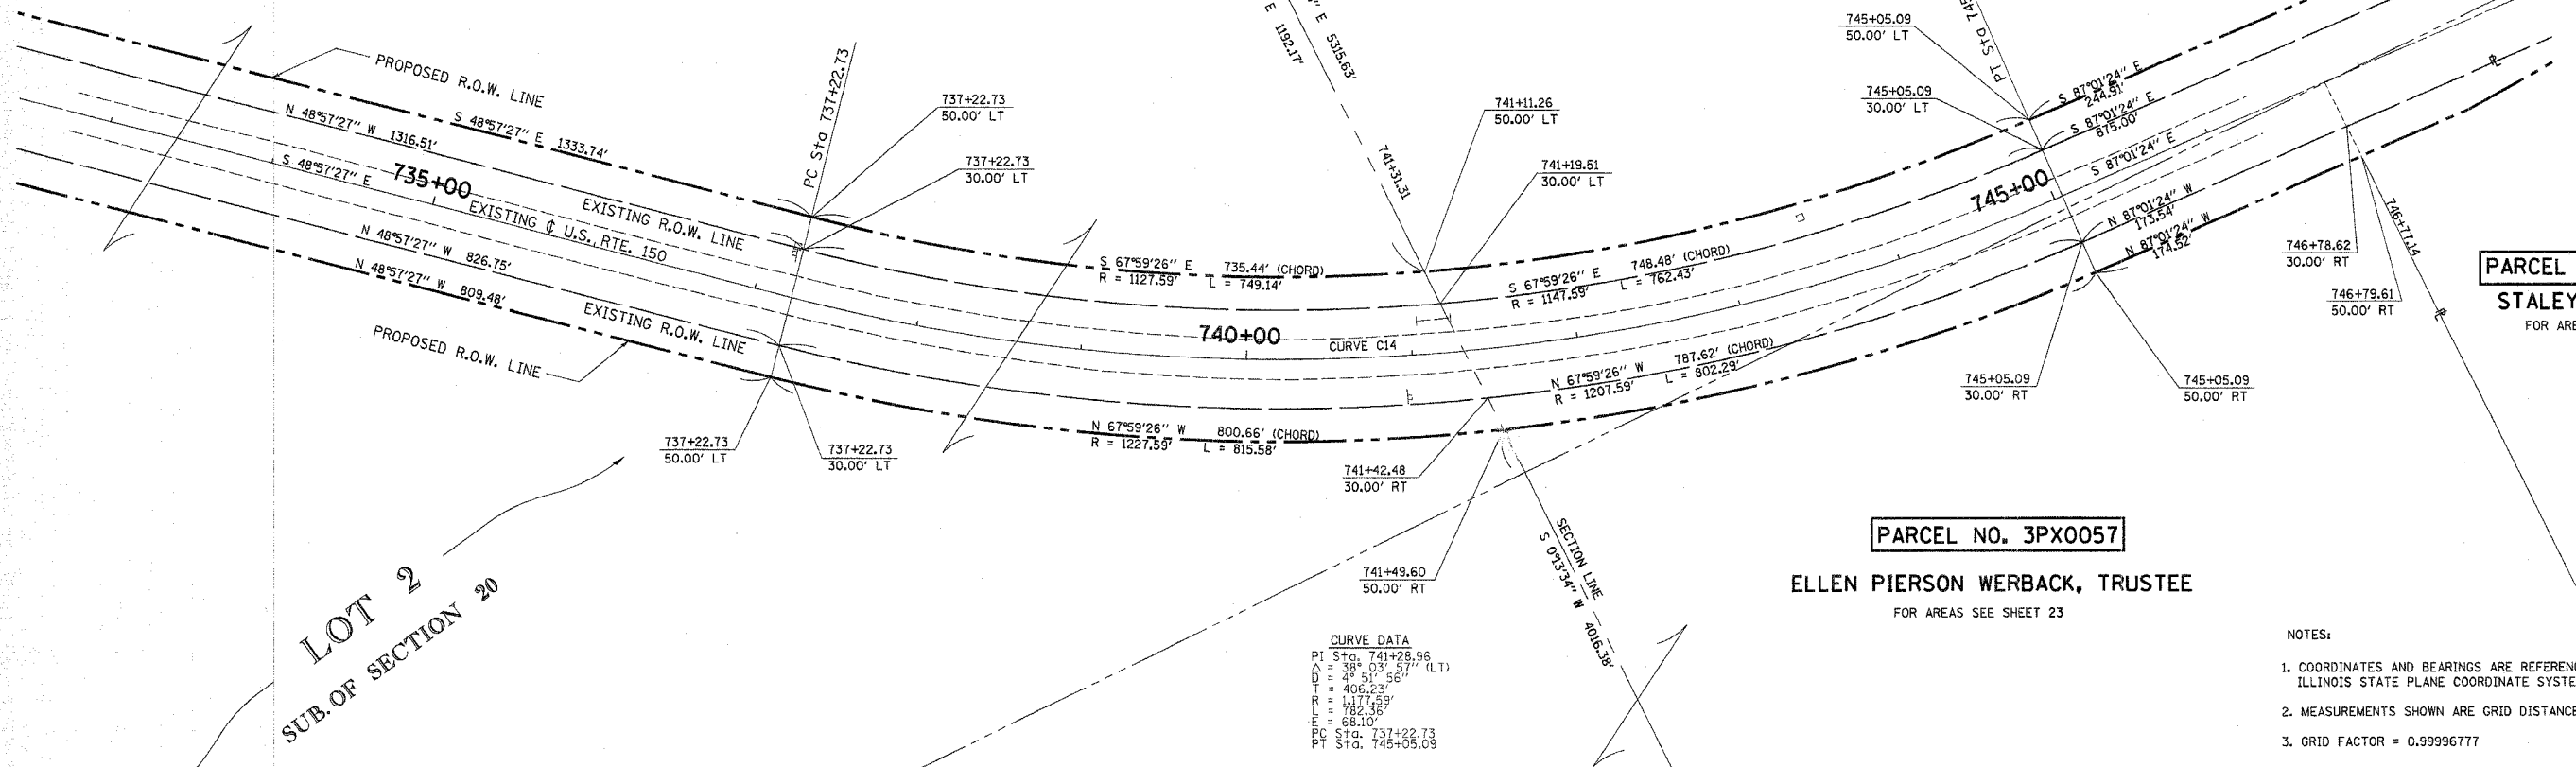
PROPOSED R.O.W. LINE

N 48°57'27" W 1316.51'

S 48°57'27" E 1333.74'

S 48°57'27" E

735+00

EXISTING ₵ U.S. RTE. 150

EXISTING R.O.W. LINE

N 48°57'27" W 826.75'

N 48°57'27" W 809.48'

EXISTING R.O.W. LINE

PROPOSED R.O.W. LINE

PC Sta 737+22.73

737+22.73
50.00' LT

737+22.73
30.00' LT

737+22.73
50.00' LT

737+22.73
30.00' LT

E 1192.17'

E 5315.63'

741+31.31

741+11.26
50.00' LT

741+19.51
30.00' LT

S 67°59'26" E 735.44' (CHORD)
R = 1127.59' L = 749.14'

S 67°59'26" E 748.48' (CHORD)
R = 1147.59' L = 762.43'

740+00

CURVE C14

N 67°59'26" W 787.62' (CHORD)
R = 1207.59' L = 802.29'

N 67°59'26" W 800.66' (CHORD)
R = 1227.59' L = 815.58'

741+42.48
30.00' RT

741+49.60
50.00' RT

SECTION LINE
S 0°13'34" W 4016.38'

745+05.09
50.00' LT

745+05.09
30.00' LT

PT Sta 745

S 87°01'24" E 244.91'

S 87°01'24" E 875.00'

S 87°01'24" E

745+00

N 87°01'24" W 173.54'

N 87°01'24" W 174.52'

745+05.09
30.00' RT

745+05.09
50.00' RT

746+78.62
30.00' RT

746+79.61
50.00' RT

746+77.14

PARCEL

STALEY

FOR ARE

PARCEL NO. 3PX0057

ELLEN PIERSON WERBACK, TRUSTEE

FOR AREAS SEE SHEET 23

CURVE DATA
PI Sta. 741+28.96
$\Delta$ = 38° 03' 57" (LT)
D = 4° 51' 56"
T = 406.23'
R = 1,177.59'
L = 782.36'
E = 68.10'
PC Sta. 737+22.73
PT Sta. 745+05.09

LOT 2
SUB. OF SECTION 20

NOTES:

1. COORDINATES AND BEARINGS ARE REFEREN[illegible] ILLINOIS STATE PLANE COORDINATE SYSTE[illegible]

2. MEASUREMENTS SHOWN ARE GRID DISTANCE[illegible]

3. GRID FACTOR = 0.99996777